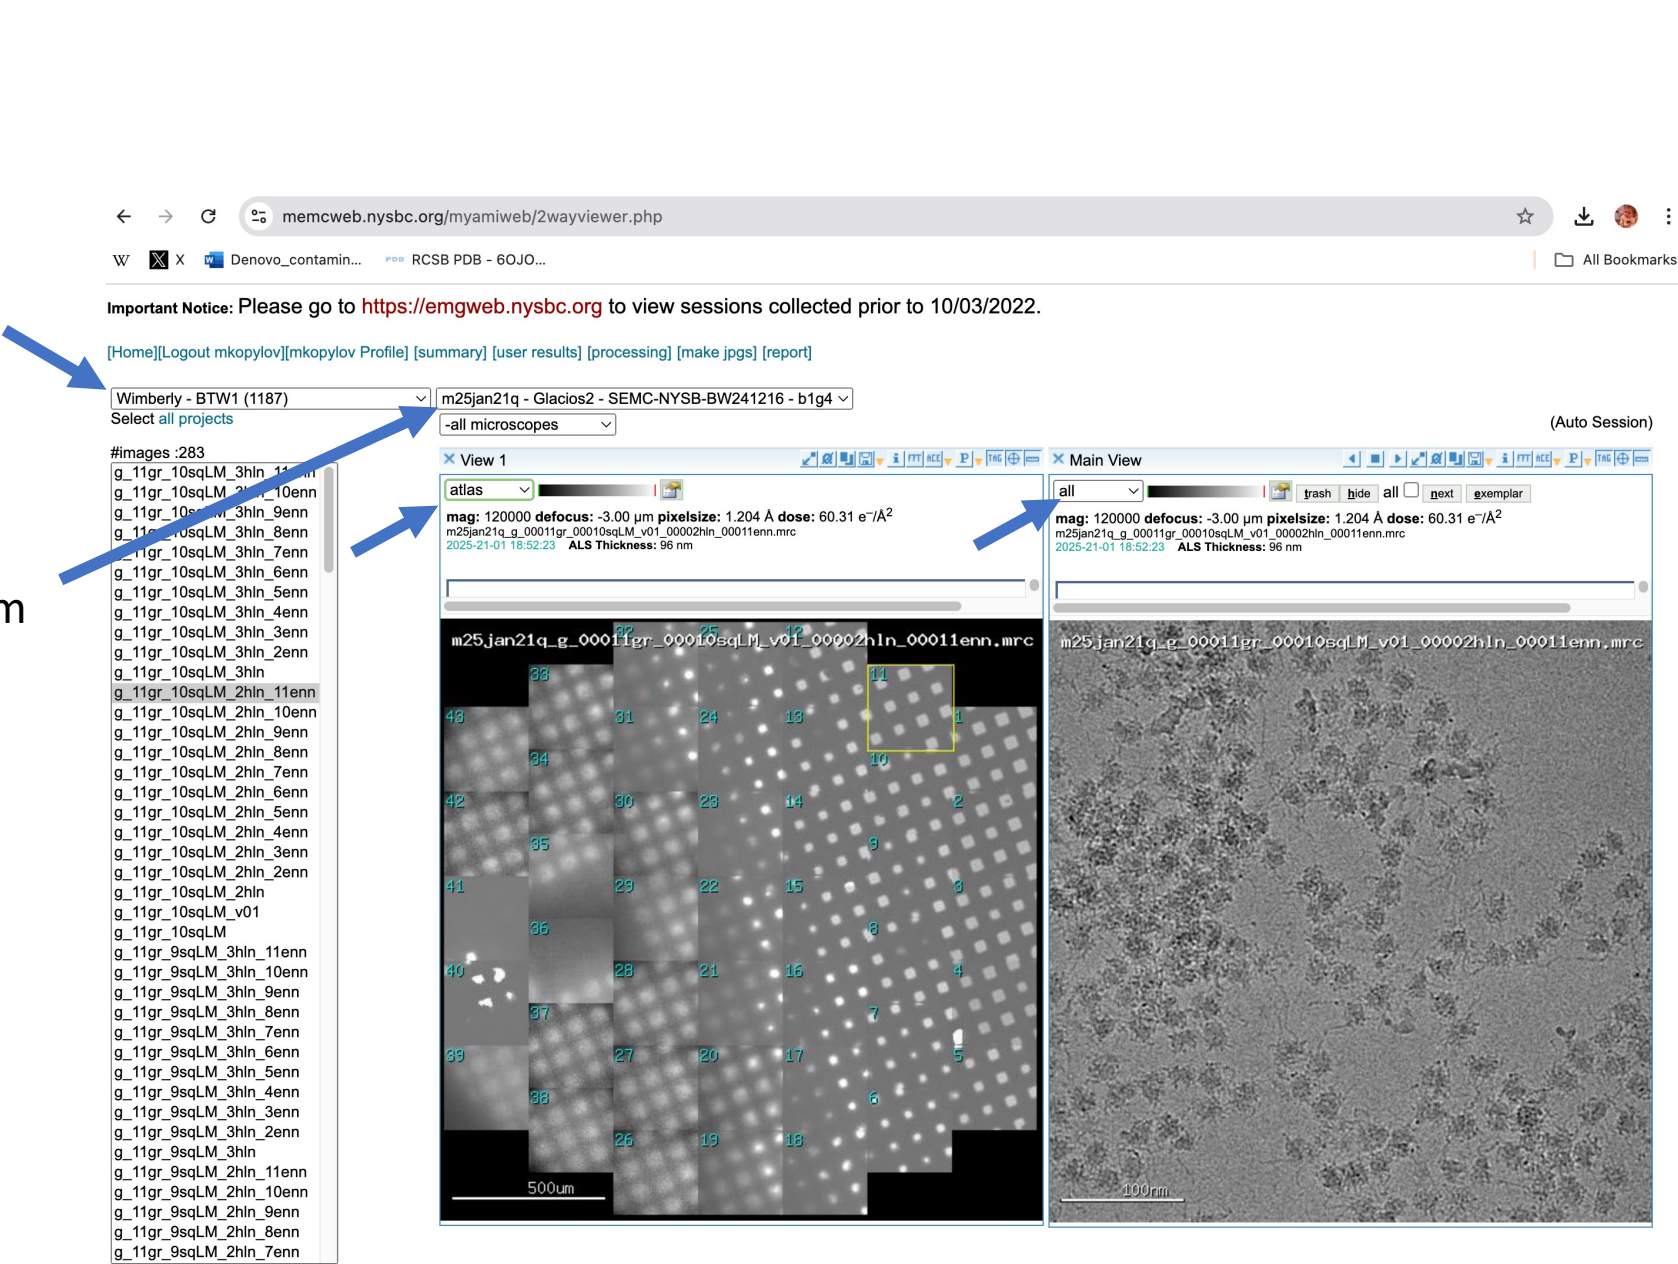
memcweb.nysbc.org/myamiweb/2wayviewer.php

W X Denovo_contamin... RCSB PDB - 6OJO... All Bookmarks

Important Notice: Please go to https://emgweb.nysbc.org to view sessions collected prior to 10/03/2022.

[Home][Logout mkopylov][mkopylov Profile] [summary] [user results] [processing] [make jpgs] [report]

Wimberly - BTW1 (1187)
Select all projects

m25jan21q - Glacios2 - SEMC-NYSB-BW241216 - b1g4
-all microscopes

(Auto Session)

#images :283

g_11gr_10sqLM_3hln_11enn
g_11gr_10sqLM_3hln_10enn
g_11gr_10sqLM_3hln_9enn
g_11gr_10sqLM_3hln_8enn
g_11gr_10sqLM_3hln_7enn
g_11gr_10sqLM_3hln_6enn
g_11gr_10sqLM_3hln_5enn
g_11gr_10sqLM_3hln_4enn
g_11gr_10sqLM_3hln_3enn
g_11gr_10sqLM_3hln_2enn
g_11gr_10sqLM_3hln
g_11gr_10sqLM_2hln_11enn
g_11gr_10sqLM_2hln_10enn
g_11gr_10sqLM_2hln_9enn
g_11gr_10sqLM_2hln_8enn
g_11gr_10sqLM_2hln_7enn
g_11gr_10sqLM_2hln_6enn
g_11gr_10sqLM_2hln_5enn
g_11gr_10sqLM_2hln_4enn
g_11gr_10sqLM_2hln_3enn
g_11gr_10sqLM_2hln_2enn
g_11gr_10sqLM_2hln
g_11gr_10sqLM_v01
g_11gr_10sqLM
g_11gr_9sqLM_3hln_11enn
g_11gr_9sqLM_3hln_10enn
g_11gr_9sqLM_3hln_9enn
g_11gr_9sqLM_3hln_8enn
g_11gr_9sqLM_3hln_7enn
g_11gr_9sqLM_3hln_6enn
g_11gr_9sqLM_3hln_5enn
g_11gr_9sqLM_3hln_4enn
g_11gr_9sqLM_3hln_3enn
g_11gr_9sqLM_3hln_2enn
g_11gr_9sqLM_3hln
g_11gr_9sqLM_2hln_11enn
g_11gr_9sqLM_2hln_10enn
g_11gr_9sqLM_2hln_9enn
g_11gr_9sqLM_2hln_8enn
g_11gr_9sqLM_2hln_7enn

m

View 1
atlas
mag: 120000 defocus: -3.00 μm pixelsize: 1.204 Å dose: 60.31 e⁻/Å$^2$
m25jan21q_g_00011gr_00010sqLM_v01_00002hln_00011enn.mrc
2025-21-01 18:52:23 ALS Thickness: 96 nm
m25jan21q_g_00011gr_00010sqLM_v01_00002hln_00011enn.mrc
33 32 25 12 11 43 31 24 13 1 34 10 42 30 23 14 2 35 9 41 29 22 15 3 36 8 40 28 21 16 4 37 7 39 27 20 17 5 38 6 26 19 18
500um

Main View
all trash hide all next exemplar
mag: 120000 defocus: -3.00 μm pixelsize: 1.204 Å dose: 60.31 e⁻/Å$^2$
m25jan21q_g_00011gr_00010sqLM_v01_00002hln_00011enn.mrc
2025-21-01 18:52:23 ALS Thickness: 96 nm
m25jan21q_g_00011gr_00010sqLM_v01_00002hln_00011enn.mrc
100nm